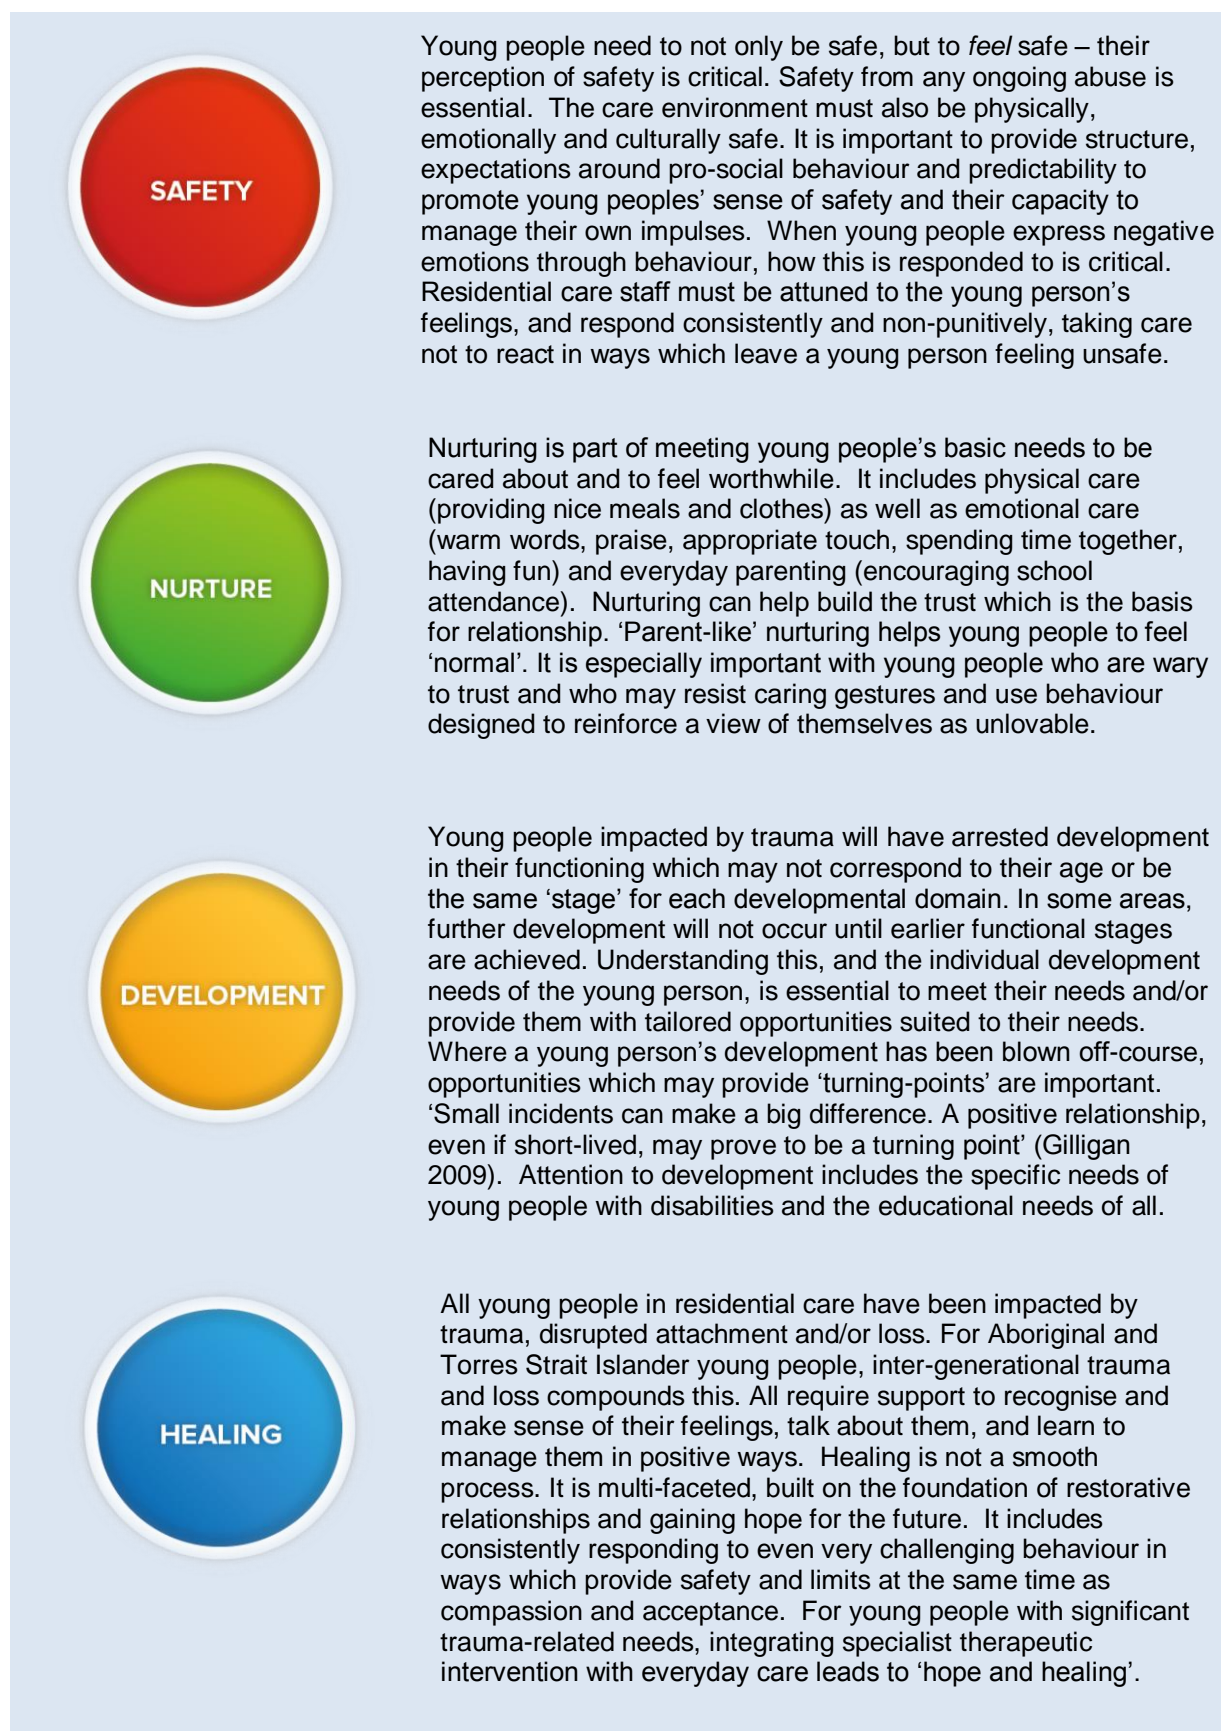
SAFETY

Young people need to not only be safe, but to *feel* safe – their perception of safety is critical. Safety from any ongoing abuse is essential. The care environment must also be physically, emotionally and culturally safe. It is important to provide structure, expectations around pro-social behaviour and predictability to promote young peoples' sense of safety and their capacity to manage their own impulses. When young people express negative emotions through behaviour, how this is responded to is critical. Residential care staff must be attuned to the young person's feelings, and respond consistently and non-punitively, taking care not to react in ways which leave a young person feeling unsafe.

NURTURE

Nurturing is part of meeting young people's basic needs to be cared about and to feel worthwhile. It includes physical care (providing nice meals and clothes) as well as emotional care (warm words, praise, appropriate touch, spending time together, having fun) and everyday parenting (encouraging school attendance). Nurturing can help build the trust which is the basis for relationship. 'Parent-like' nurturing helps young people to feel 'normal'. It is especially important with young people who are wary to trust and who may resist caring gestures and use behaviour designed to reinforce a view of themselves as unlovable.

DEVELOPMENT

Young people impacted by trauma will have arrested development in their functioning which may not correspond to their age or be the same 'stage' for each developmental domain. In some areas, further development will not occur until earlier functional stages are achieved. Understanding this, and the individual development needs of the young person, is essential to meet their needs and/or provide them with tailored opportunities suited to their needs. Where a young person's development has been blown off-course, opportunities which may provide 'turning-points' are important. 'Small incidents can make a big difference. A positive relationship, even if short-lived, may prove to be a turning point' (Gilligan 2009). Attention to development includes the specific needs of young people with disabilities and the educational needs of all.

HEALING

All young people in residential care have been impacted by trauma, disrupted attachment and/or loss. For Aboriginal and Torres Strait Islander young people, inter-generational trauma and loss compounds this. All require support to recognise and make sense of their feelings, talk about them, and learn to manage them in positive ways. Healing is not a smooth process. It is multi-faceted, built on the foundation of restorative relationships and gaining hope for the future. It includes consistently responding to even very challenging behaviour in ways which provide safety and limits at the same time as compassion and acceptance. For young people with significant trauma-related needs, integrating specialist therapeutic intervention with everyday care leads to 'hope and healing'.